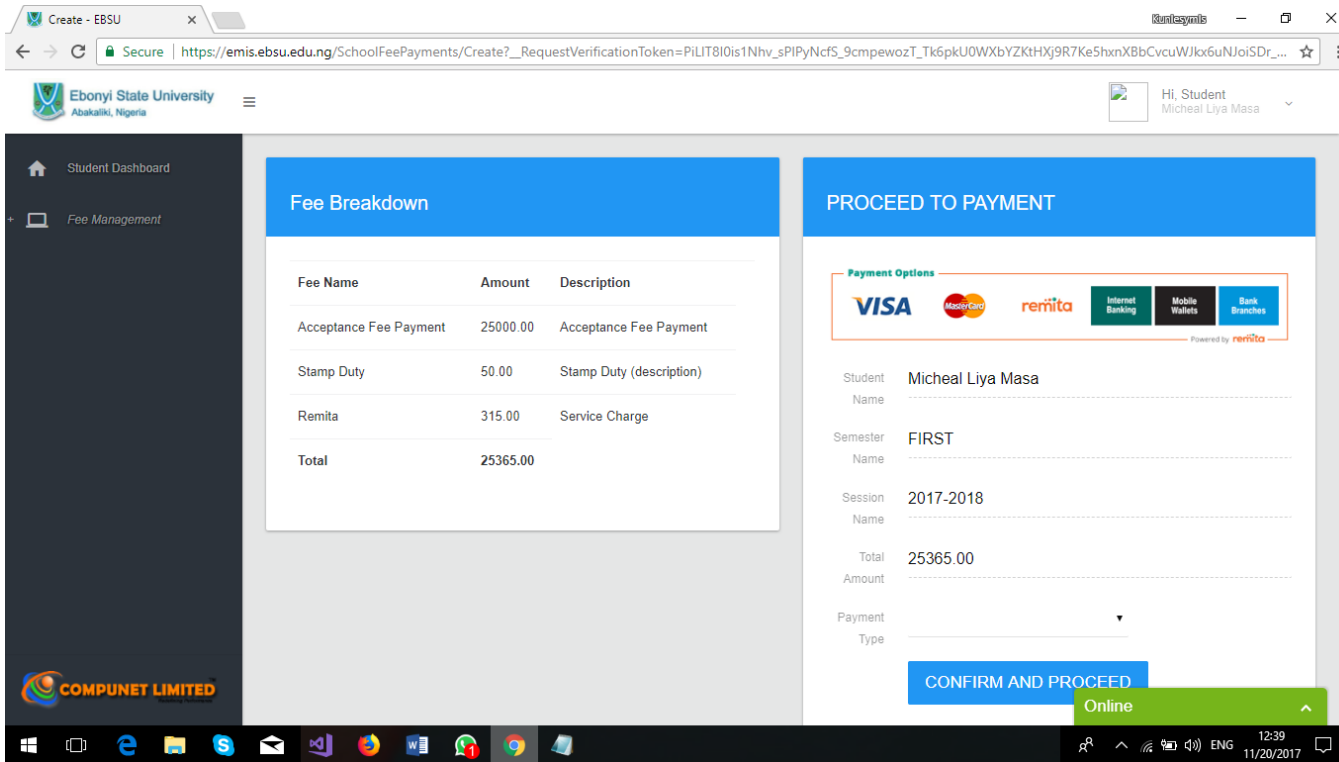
Create - EBSU ×

Kuntesymis

Secure | https://emis.ebsu.edu.ng/SchoolFeePayments/Create?__RequestVerificationToken=PiLIT8l0is1Nhv_sPIPyNcfS_9cmpewozT_Tk6pkU0WXbYZKtHXj9R7Ke5hxnXBbCvcuWJkx6uNJoiSDr_...

Ebonyi State University
Abakaliki, Nigeria

Hi, Student
Micheal Liya Masa

Student Dashboard

Fee Management

COMPUNET LIMITED

Fee Breakdown

| Fee Name | Amount | Description |
|---|---|---|
| Acceptance Fee Payment | 25000.00 | Acceptance Fee Payment |
| Stamp Duty | 50.00 | Stamp Duty (description) |
| Remita | 315.00 | Service Charge |
| Total | 25365.00 | |

PROCEED TO PAYMENT

Payment Options
VISA MasterCard remita Internet Banking Mobile Wallets Bank Branches
Powered by remita

Student Name Micheal Liya Masa

Semester Name FIRST

Session Name 2017-2018

Total Amount 25365.00

Payment Type

CONFIRM AND PROCEED

Online

ENG 12:39 11/20/2017